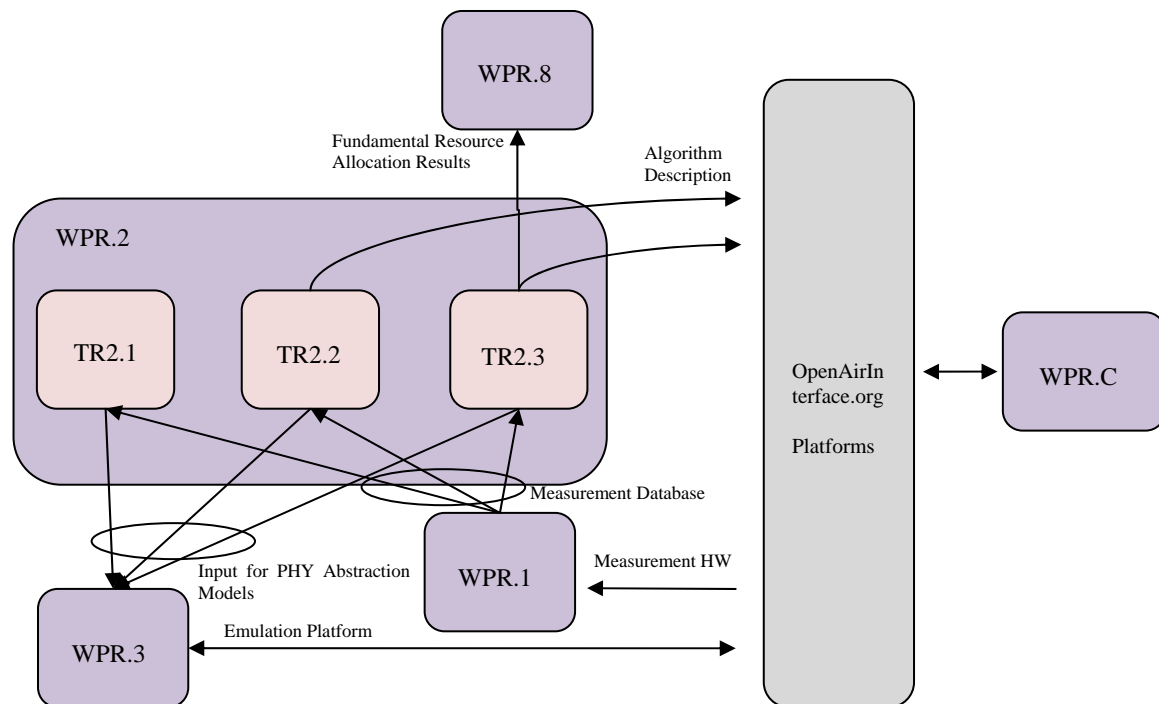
WPR.8

Fundamental Resource Allocation Results

Algorithm Description

WPR.2

TR2.1

TR2.2

TR2.3

OpenAirInterface.org

Platforms

WPR.C

Measurement Database

Measurement HW

Input for PHY Abstraction Models

WPR.1

WPR.3

Emulation Platform